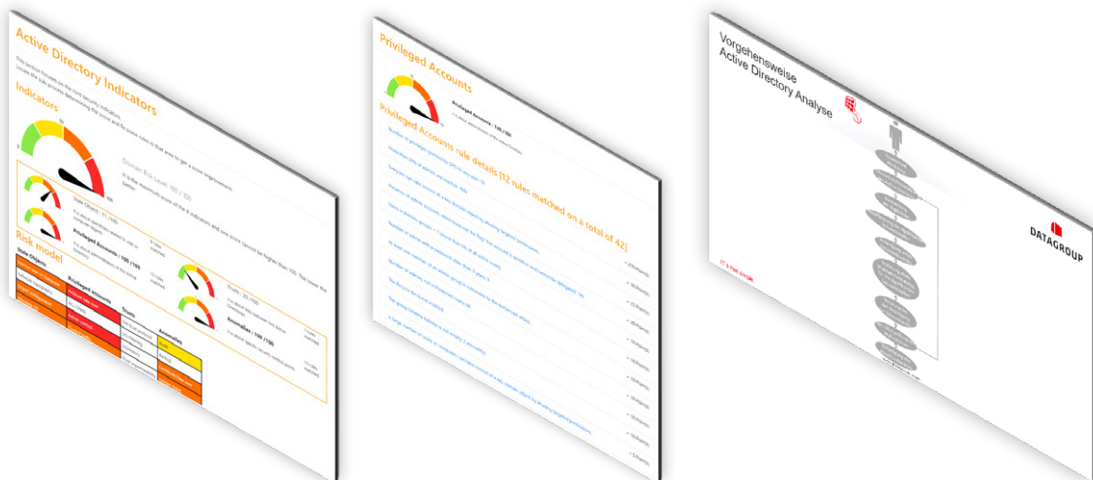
Active Directory Indicators

Indicators

Domain Risk Level: 100 / 100

Stale Objects : 71 /100

Privileged Accounts : 100 /100

Trusts : 20 /100

Anomalies : 100 /100

Risk model

Stale Objects

Privileged accounts

Trusts

Anomalies

Privileged Accounts

Privileged Accounts : 100 /100

Privileged Accounts rule details (12 rules matched on a total of 42)

Vorgehensweise
Active Directory Analyse

DATAGROUP